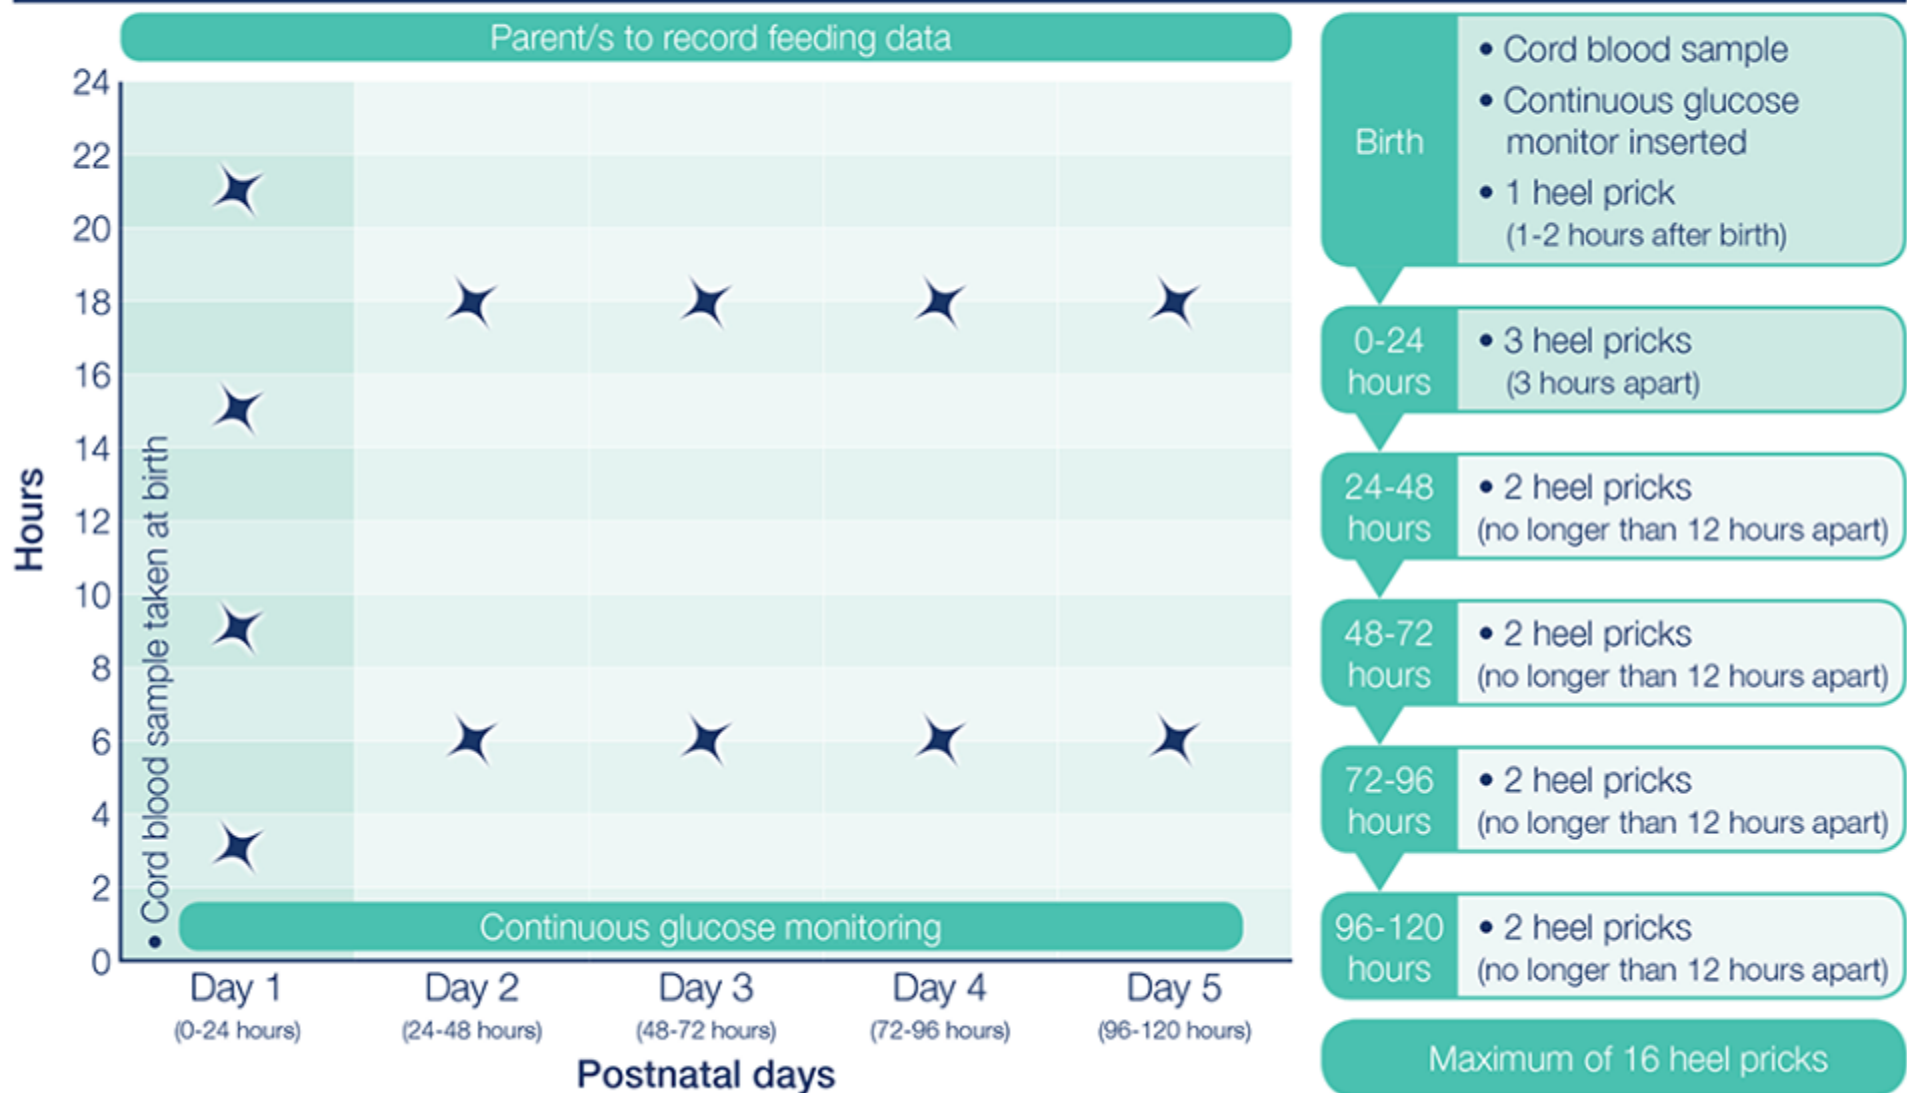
Parent/s to record feeding data

Hours

24
22
20
18
16
14
12
10
8
6
4
2
0

• Cord blood sample taken at birth

Continuous glucose monitoring

Day 1 (0-24 hours)
Day 2 (24-48 hours)
Day 3 (48-72 hours)
Day 4 (72-96 hours)
Day 5 (96-120 hours)

Postnatal days

Birth
• Cord blood sample
• Continuous glucose monitor inserted
• 1 heel prick (1-2 hours after birth)

0-24 hours
• 3 heel pricks (3 hours apart)

24-48 hours
• 2 heel pricks (no longer than 12 hours apart)

48-72 hours
• 2 heel pricks (no longer than 12 hours apart)

72-96 hours
• 2 heel pricks (no longer than 12 hours apart)

96-120 hours
• 2 heel pricks (no longer than 12 hours apart)

Maximum of 16 heel pricks